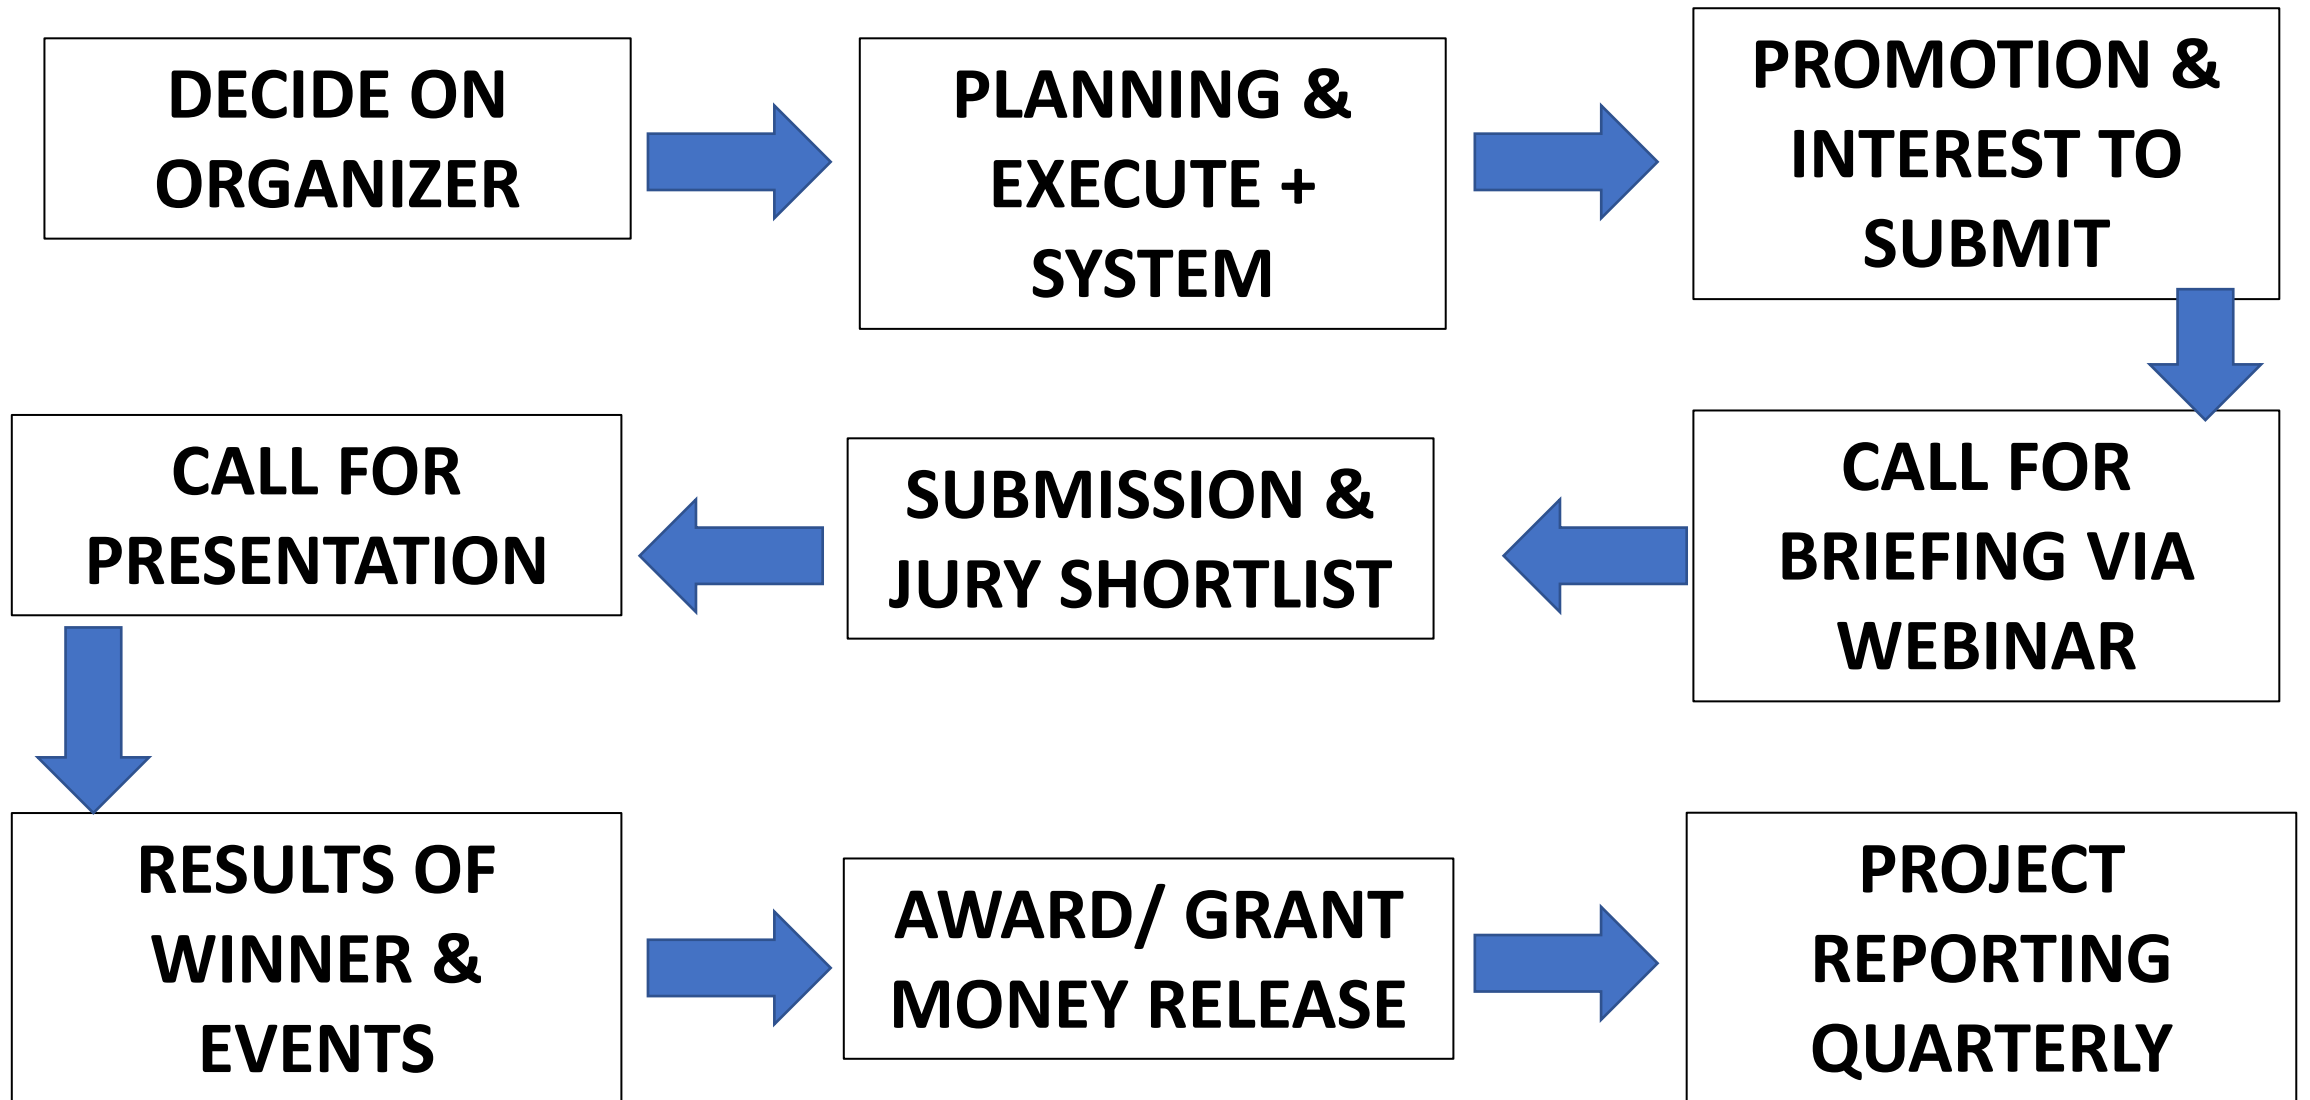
DECIDE ON ORGANIZER

PLANNING & EXECUTE + SYSTEM

PROMOTION & INTEREST TO SUBMIT

CALL FOR BRIEFING VIA WEBINAR

SUBMISSION & JURY SHORTLIST

CALL FOR PRESENTATION

RESULTS OF WINNER & EVENTS

AWARD/ GRANT MONEY RELEASE

PROJECT REPORTING QUARTERLY